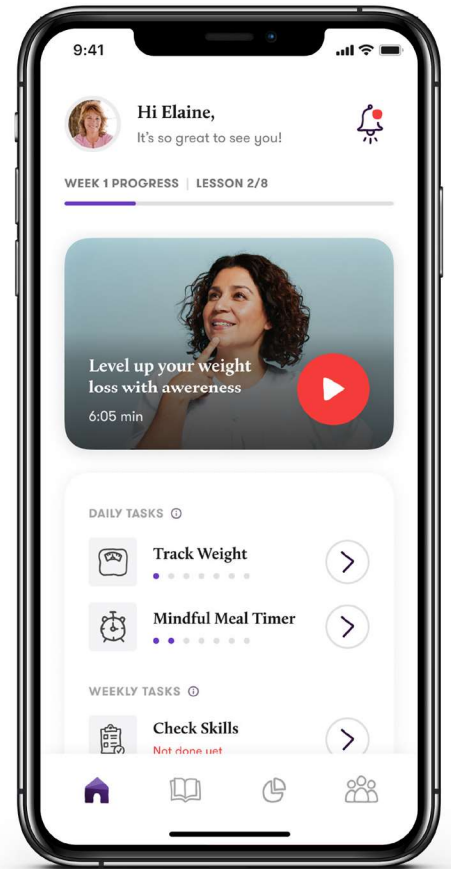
9:41

Hi Elaine,
It's so great to see you!

WEEK 1 PROGRESS | LESSON 2/8

Level up your weight loss with awereness
6:05 min

DAILY TASKS

Track Weight

Mindful Meal Timer

WEEKLY TASKS

Check Skills
Not done yet